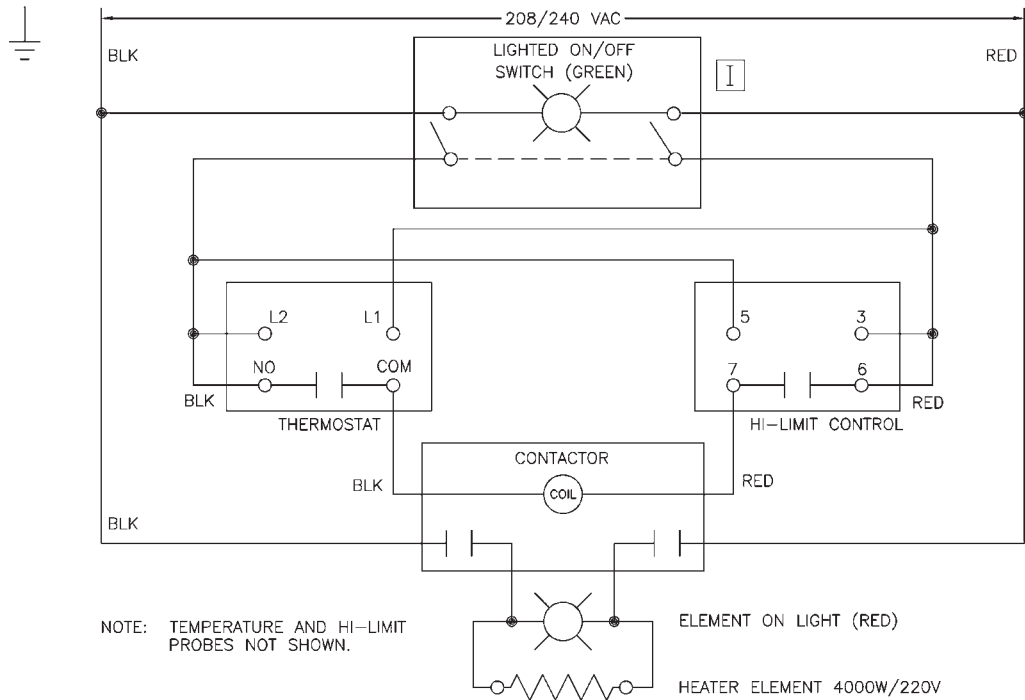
208/240 VAC

BLK

RED

LIGHTED ON/OFF SWITCH (GREEN)

I

L2

L1

NO

COM

BLK

THERMOSTAT

5

3

7

6

RED

HI-LIMIT CONTROL

CONTACTOR

BLK

COIL

RED

BLK

NOTE: TEMPERATURE AND HI-LIMIT PROBES NOT SHOWN.

ELEMENT ON LIGHT (RED)

HEATER ELEMENT 4000W/220V